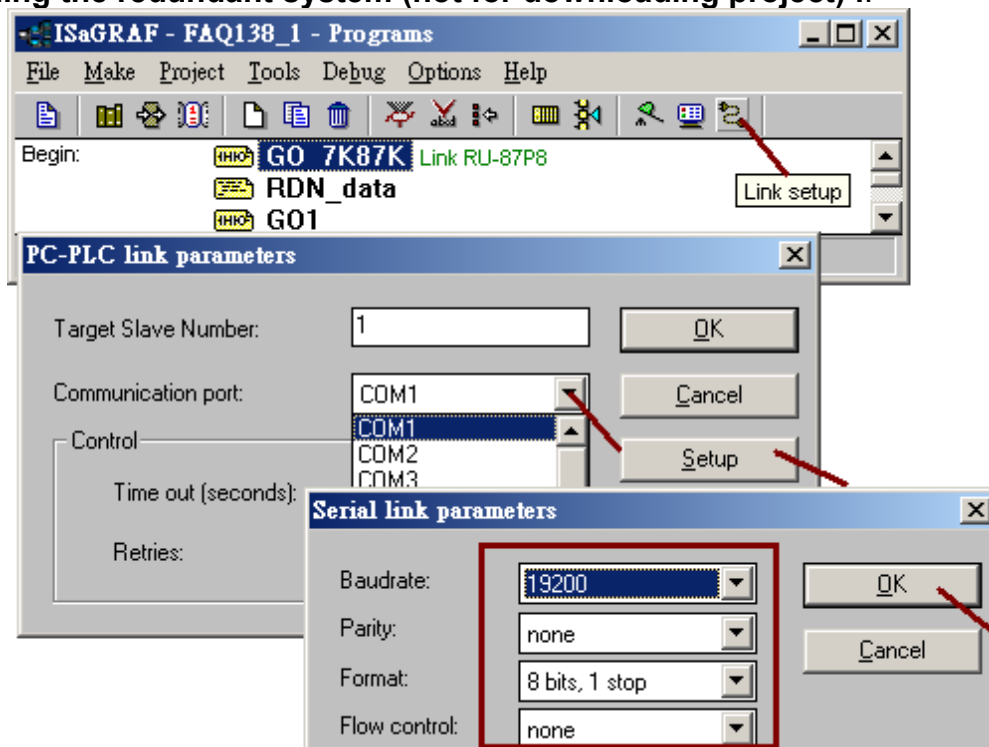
ISaGRAF - FAQ138_1 - Programs

File Make Project Tools Debug Options Help

Begin: GO_7K87K Link RU-87P8
RDN_data
GO1

Link setup

PC-PLC link parameters

Target Slave Number: 1

OK

Communication port: COM1

Cancel

COM1
COM2
COM3

Setup

Control

Time out (seconds):

Retries:

Serial link parameters

Baudrate: 19200

OK

Parity: none

Cancel

Format: 8 bits, 1 stop

Flow control: none